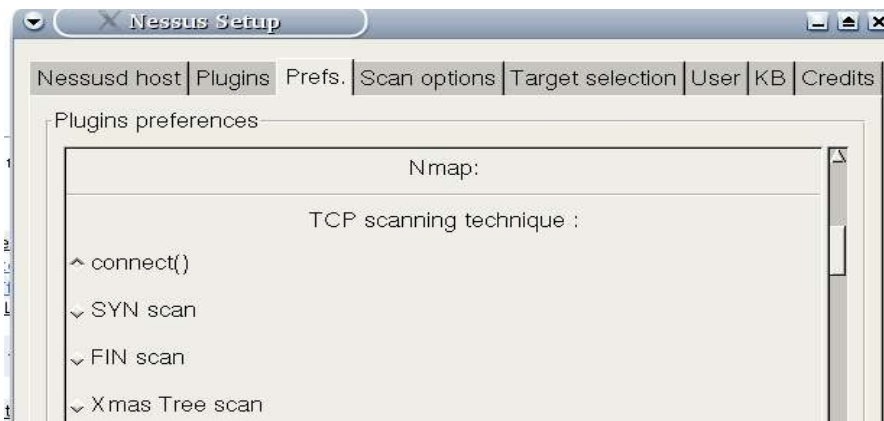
Nessus Setup

Nessusd host | Plugins | Prefs. | Scan options | Target selection | User | KB | Credits

Plugins preferences

Nmap:

TCP scanning technique :

connect()

SYN scan

FIN scan

Xmas Tree scan